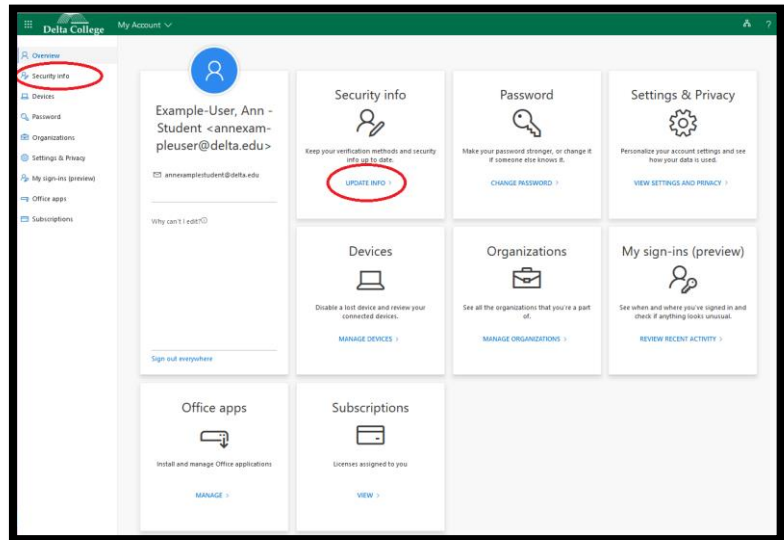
Delta College My Account ?

Overview
Security info
Devices
Password
Organizations
Settings & Privacy
My sign-ins (preview)
Office apps
Subscriptions

Example-User, Ann - Student <annexampleuser@delta.edu>

annexamplestudent@delta.edu

Why can't I edit?

Sign out everywhere

Security info
Keep your verification methods and security info up to date.
UPDATE INFO >

Password
Make your password stronger, or change it if someone else knows it.
CHANGE PASSWORD >

Settings & Privacy
Personalize your account settings and see how your data is used.
VIEW SETTINGS AND PRIVACY >

Devices
Disable a lost device and review your connected devices.
MANAGE DEVICES >

Organizations
See all the organizations that you're a part of.
MANAGE ORGANIZATIONS >

My sign-ins (preview)
See when and where you've signed in and check if anything looks unusual.
REVIEW RECENT ACTIVITY >

Office apps
Install and manage Office applications
MANAGE >

Subscriptions
Licenses assigned to you
VIEW >